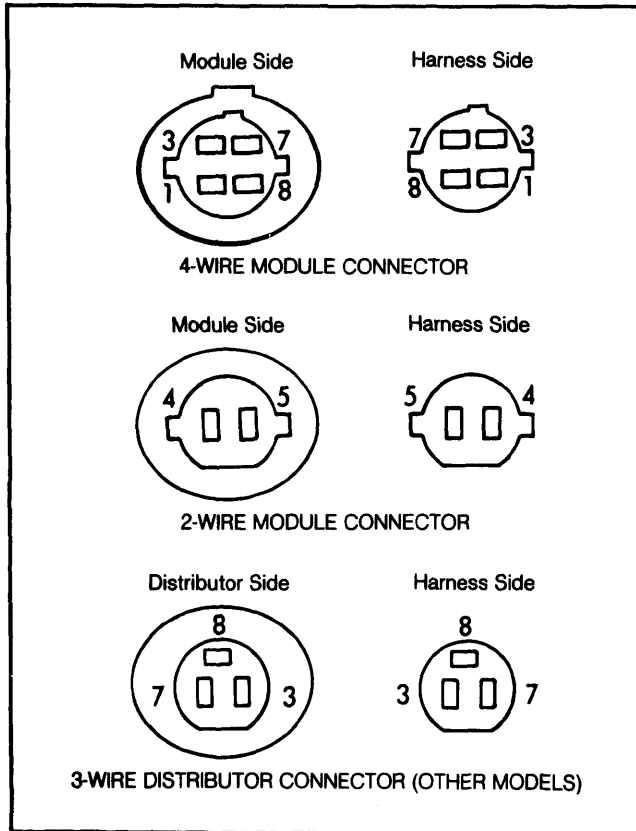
Module Side

Harness Side

3 7
1 8

7 3
8 1

4-WIRE MODULE CONNECTOR

Module Side

Harness Side

4 5

5 4

2-WIRE MODULE CONNECTOR

Distributor Side

Harness Side

8
7 3

8
3 7

3-WIRE DISTRIBUTOR CONNECTOR (OTHER MODELS)